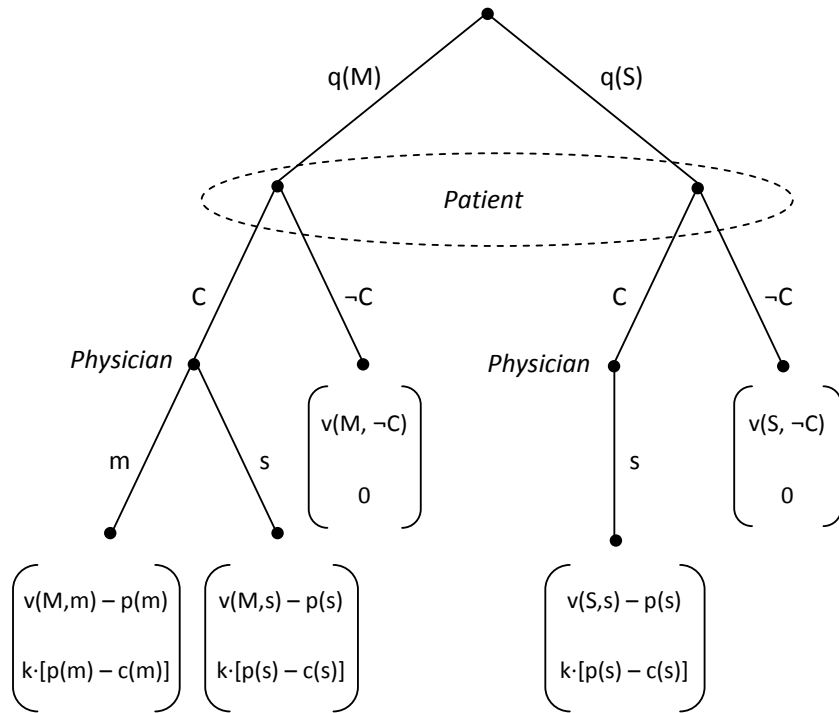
q(M)
q(S)
Patient
C
¬C
C
¬C
Physician
Physician
m
s
s
$\begin{pmatrix} v(M, \neg C) \\ 0 \end{pmatrix}$
$\begin{pmatrix} v(S, \neg C) \\ 0 \end{pmatrix}$
$\begin{pmatrix} v(M,m) - p(m) \\ k \cdot [p(m) - c(m)] \end{pmatrix}$
$\begin{pmatrix} v(M,s) - p(s) \\ k \cdot [p(s) - c(s)] \end{pmatrix}$
$\begin{pmatrix} v(S,s) - p(s) \\ k \cdot [p(s) - c(s)] \end{pmatrix}$